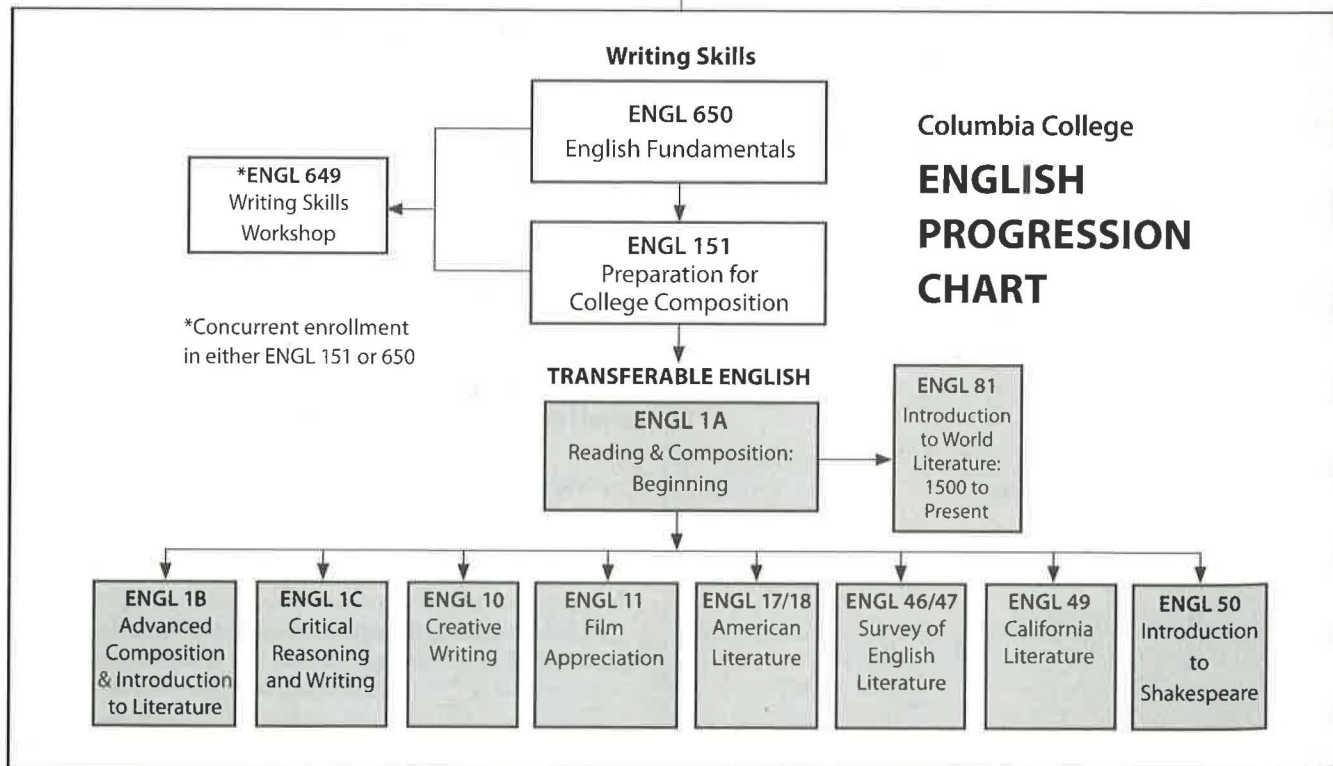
Writing Skills

ENGL 650
English Fundamentals

Columbia College
ENGLISH PROGRESSION CHART

*ENGL 649
Writing Skills Workshop

ENGL 151
Preparation for College Composition

*Concurrent enrollment in either ENGL 151 or 650

TRANSFERABLE ENGLISH

ENGL 1A
Reading & Composition: Beginning

ENGL 81
Introduction to World Literature: 1500 to Present

ENGL 1B
Advanced Composition & Introduction to Literature

ENGL 1C
Critical Reasoning and Writing

ENGL 10
Creative Writing

ENGL 11
Film Appreciation

ENGL 17/18
American Literature

ENGL 46/47
Survey of English Literature

ENGL 49
California Literature

ENGL 50
Introduction to Shakespeare